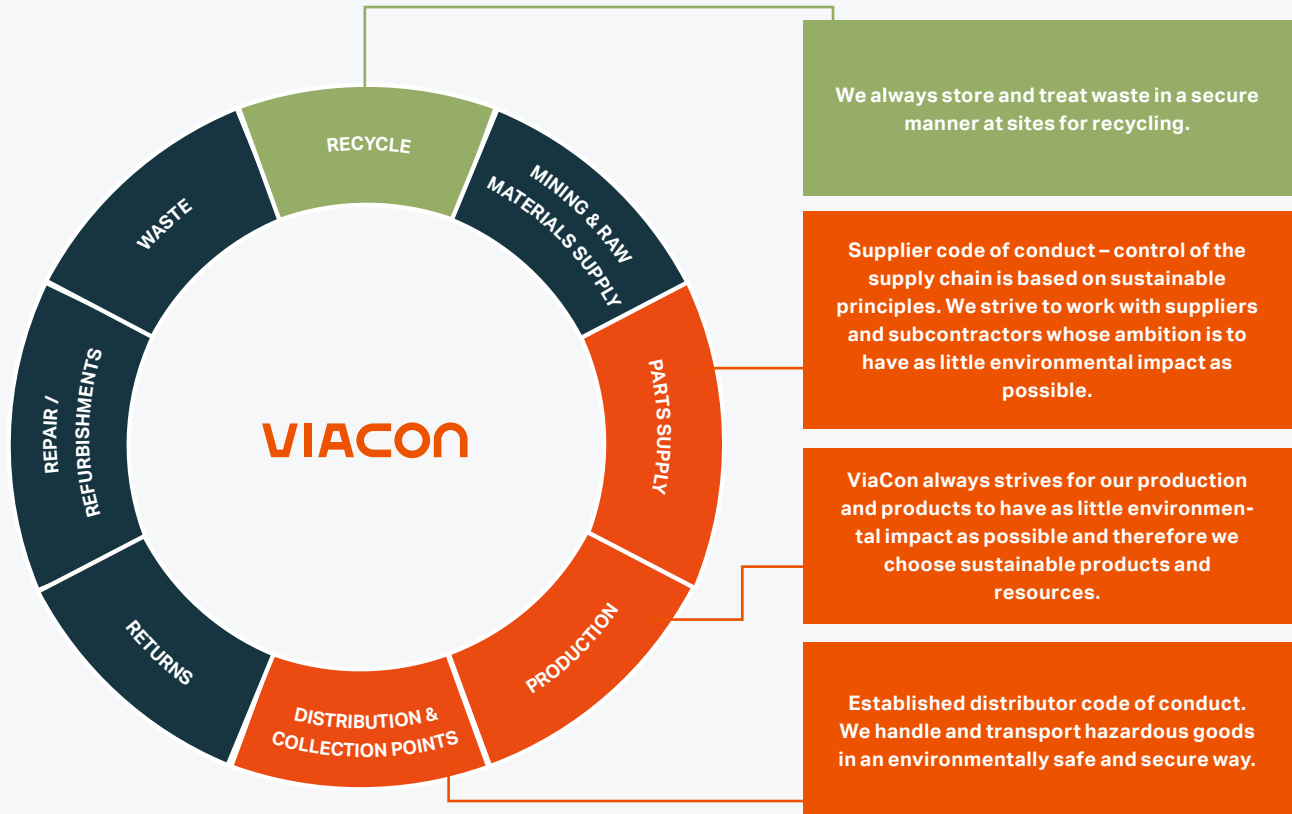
RECYCLE

MINING & RAW MATERIALS SUPPLY

PARTS SUPPLY

PRODUCTION

DISTRIBUTION & COLLECTION POINTS

RETURNS

REPAIR / REFURBISHMENTS

WASTE

VIACON

We always store and treat waste in a secure manner at sites for recycling.

Supplier code of conduct – control of the supply chain is based on sustainable principles. We strive to work with suppliers and subcontractors whose ambition is to have as little environmental impact as possible.

ViaCon always strives for our production and products to have as little environmental impact as possible and therefore we choose sustainable products and resources.

Established distributor code of conduct. We handle and transport hazardous goods in an environmentally safe and secure way.